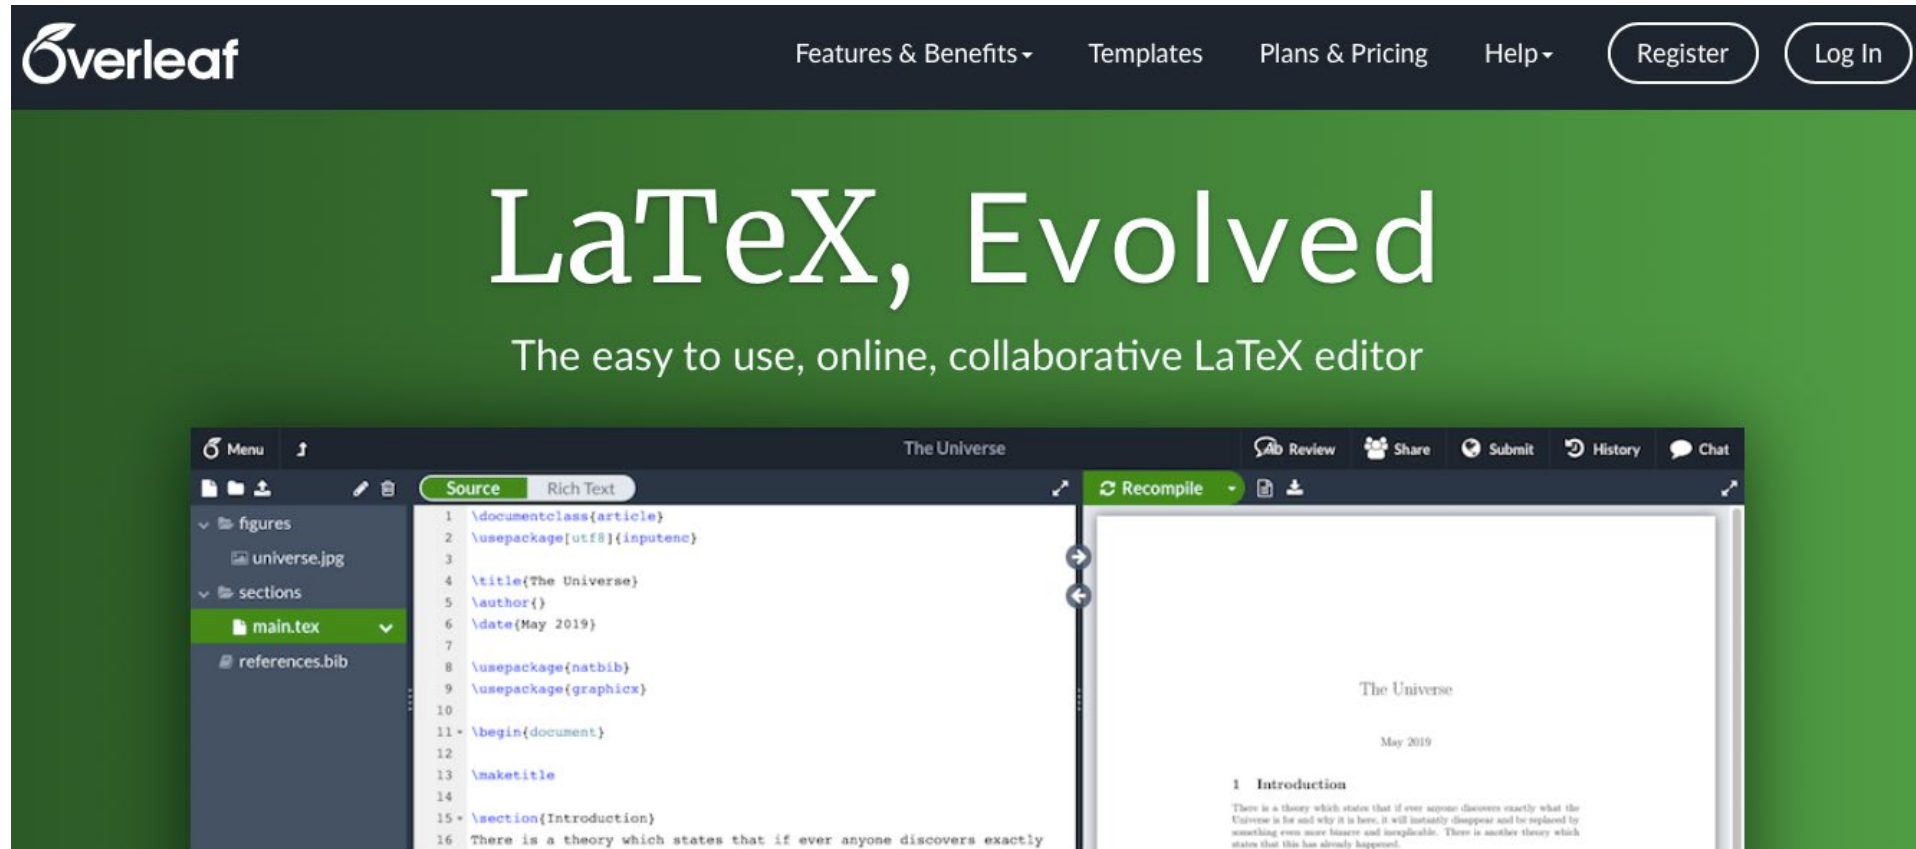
Overleaf

Features & Benefits ▾ Templates Plans & Pricing Help ▾ Register Log In

LaTeX, Evolved

The easy to use, online, collaborative LaTeX editor

Menu

The Universe

Review Share Submit History Chat

Source Rich Text

Recompile

figures
universe.jpg
sections
main.tex
references.bib

1 \documentclass{article}
2 \usepackage[utf8]{inputenc}
3
4 \title{The Universe}
5 \author{}
6 \date{May 2019}
7
8 \usepackage{natbib}
9 \usepackage{graphicx}
10
11 \begin{document}
12
13 \maketitle
14
15 \section{Introduction}
16 There is a theory which states that if ever anyone discovers exactly

The Universe

May 2019

1 Introduction

There is a theory which states that if ever anyone discovers exactly what the Universe is for and why it is here, it will instantly disappear and be replaced by something even more bizarre and inexplicable. There is another theory which states that this has already happened.